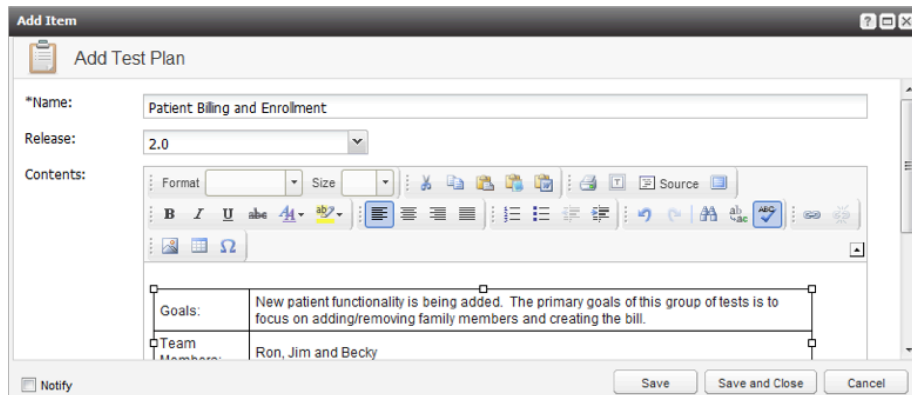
Add Item

Add Test Plan

*Name: Patient Billing and Enrollment

Release: 2.0

Contents:

Format Size Source

B I U abe

| Goals: | New patient functionality is being added. The primary goals of this group of tests is to focus on adding/removing family members and creating the bill. |
|---|---|
| Team Members: | Ron, Jim and Becky |

Notify

Save | Save and Close | Cancel